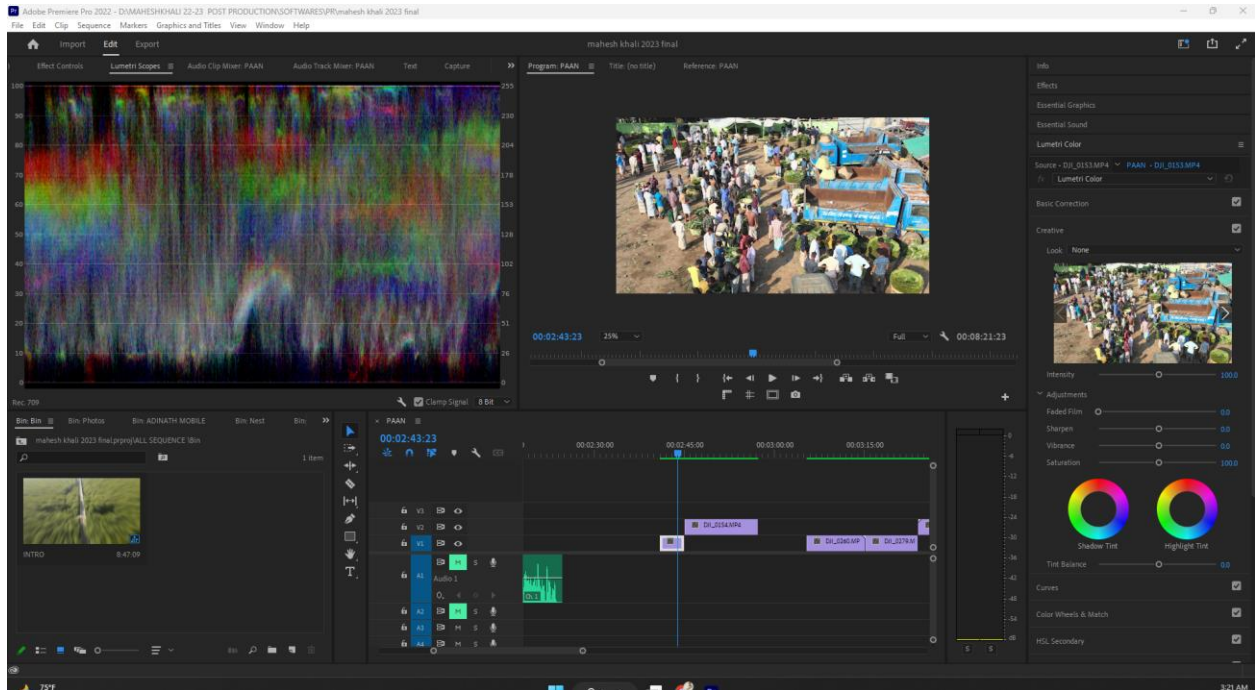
Adobe Premiere Pro 2022 - D:\MAHESHKHALI 22-23 POST PRODUCTION\SOFTWARES\PR\mahesh khali 2023 final
File Edit Clip Sequence Markers Graphics and Titles View Window Help

Import Edit Export
mahesh khali 2023 final

Effect Controls Lumetri Scopes Audio Clip Mixer: PAAN Audio Track Mixer: PAAN Text Capture
Program: PAAN Title: (no title) Reference: PAAN

100 90 80 70 60 50 40 30 20 10 0
255 230 204 178 153 128 102 76 51 26 0

Rec. 709
Clamp Signal 8 Bit

00:02:43:23 25% Full 00:08:21:23

Info
Effects
Essential Graphics
Essential Sound
Lumetri Color
Source - DJI_0153.MP4 PAAN - DJI_0153.MP4
Lumetri Color
Basic Correction
Creative
Look None
Intensity 100.0
Adjustments
Faded Film 0.0
Sharpen 0.0
Vibrance 0.0
Saturation 100.0
Shadow Tint Highlight Tint
Tint Balance 0.0
Curves
Color Wheels & Match
HSL Secondary

Bin: Bin Bin: Photos Bin: ADINATH MOBILE Bin: Nest Bin:
mahesh khali 2023 final.prproj\ALL SEQUENCE \Bin
1 item
INTRO 8:47:09

PAAN
00:02:43:23
00:02:30:00 00:02:45:00 00:03:00:00 00:03:15:00
V3 V2 V1 A1 A2 A3 A4
Audio 1
DJI_0154.MP4
DJI_0260.MP DJI_0279.M

-6 -12 -18 -24 -30 -36 -42 -48 -54 dB
S S

75°F
3:21 AM